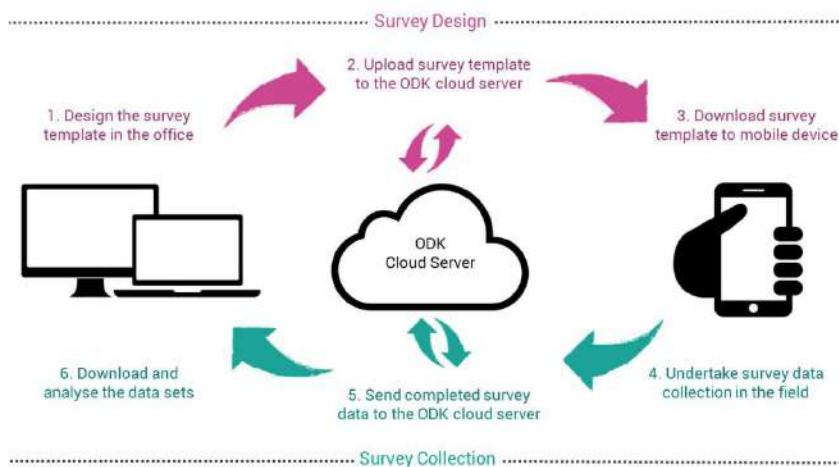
Survey Design

1. Design the survey template in the office

2. Upload survey template to the ODK cloud server

3. Download survey template to mobile device

ODK Cloud Server

6. Download and analyse the data sets

5. Send completed survey data to the ODK cloud server

4. Undertake survey data collection in the field

Survey Collection